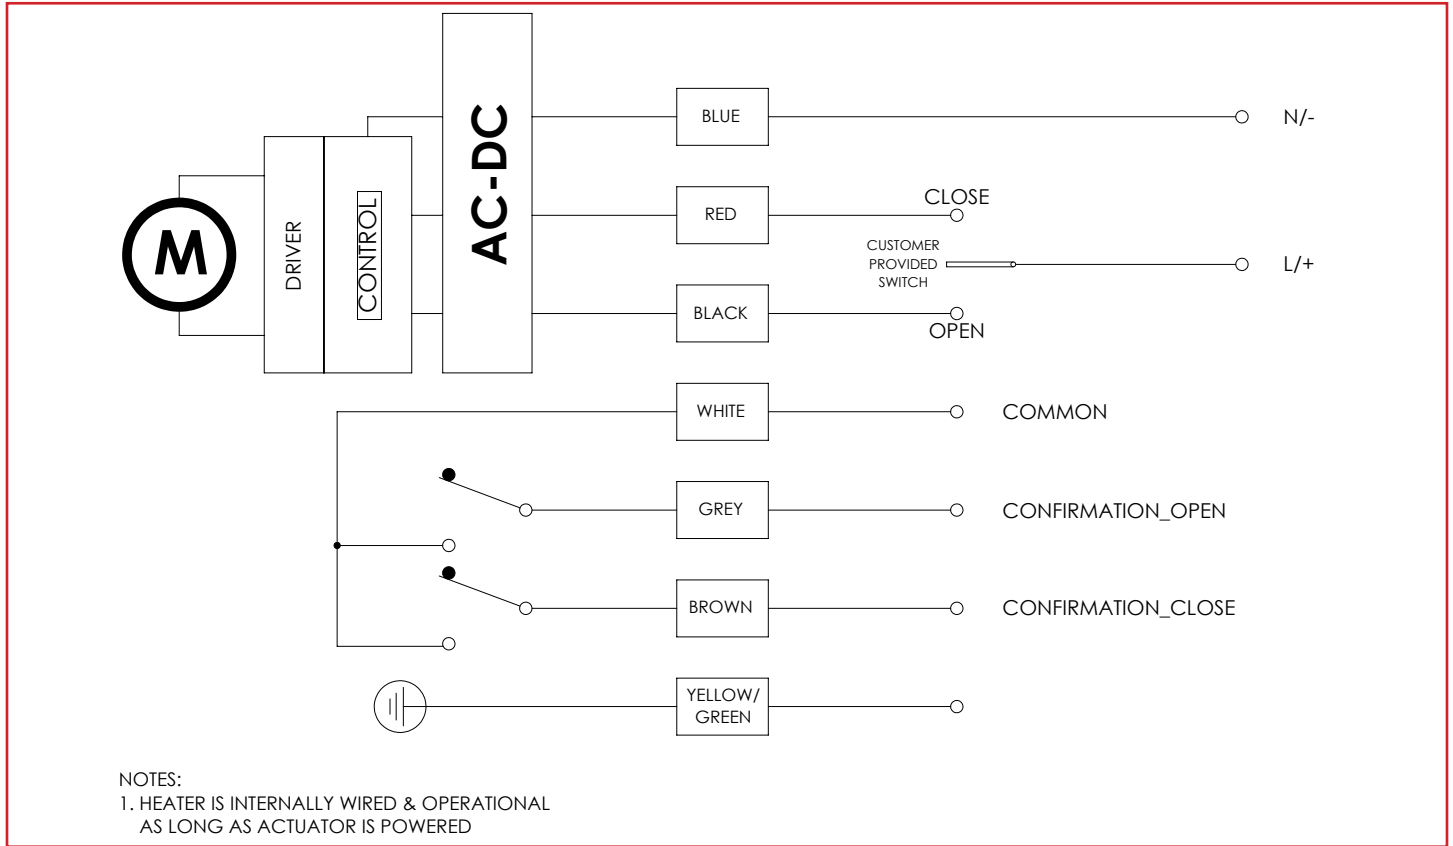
M

DRIVER

CONTROL

AC-DC

BLUE

N/-

RED

CLOSE

CUSTOMER PROVIDED SWITCH

L/+

BLACK

OPEN

WHITE

COMMON

GREY

CONFIRMATION_OPEN

BROWN

CONFIRMATION_CLOSE

YELLOW/ GREEN

NOTES:
1. HEATER IS INTERNALLY WIRED & OPERATIONAL AS LONG AS ACTUATOR IS POWERED